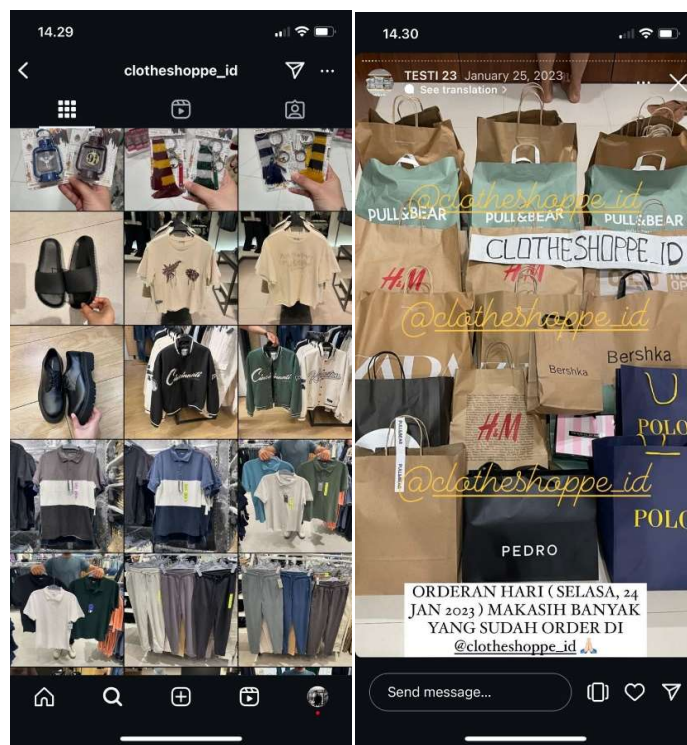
14.29

clotheshoppe_id

14.30

TESTI 23 January 25, 2023
See translation >

@clotheshoppe_id
PULL&BEAR PULL&BEAR PULL&BEAR
CLOTHESHOPPE_ID
H&M H&M
@clotheshoppe_id
Bershka Bershka
POLO
H&M
@clotheshoppe_id
PEDRO
POLO

ORDERAN HARI ( SELASA, 24 JAN 2023 ) MAKASIH BANYAK YANG SUDAH ORDER DI @clotheshoppe_id 🙏

Send message...